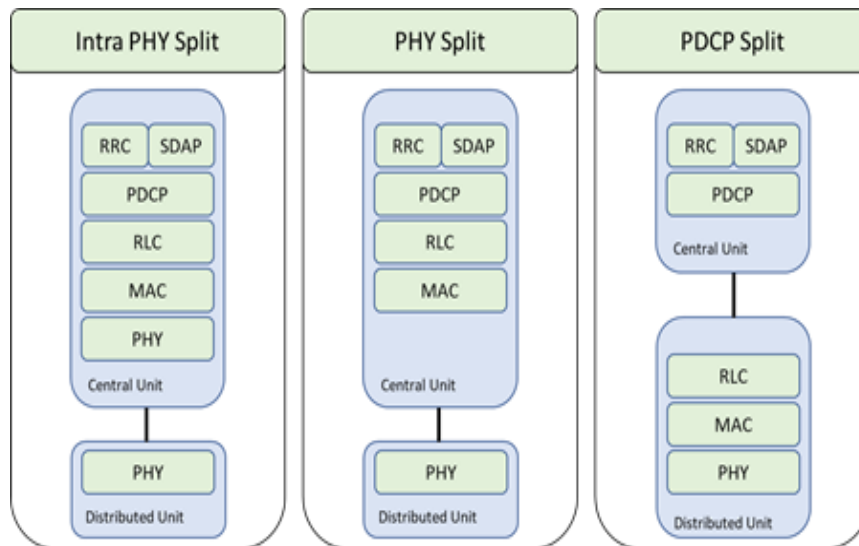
Intra PHY Split

RRC SDAP
PDCP
RLC
MAC
PHY
Central Unit

PHY
Distributed Unit

PHY Split

RRC SDAP
PDCP
RLC
MAC
Central Unit

PHY
Distributed Unit

PDCP Split

RRC SDAP
PDCP
Central Unit

RLC
MAC
PHY
Distributed Unit